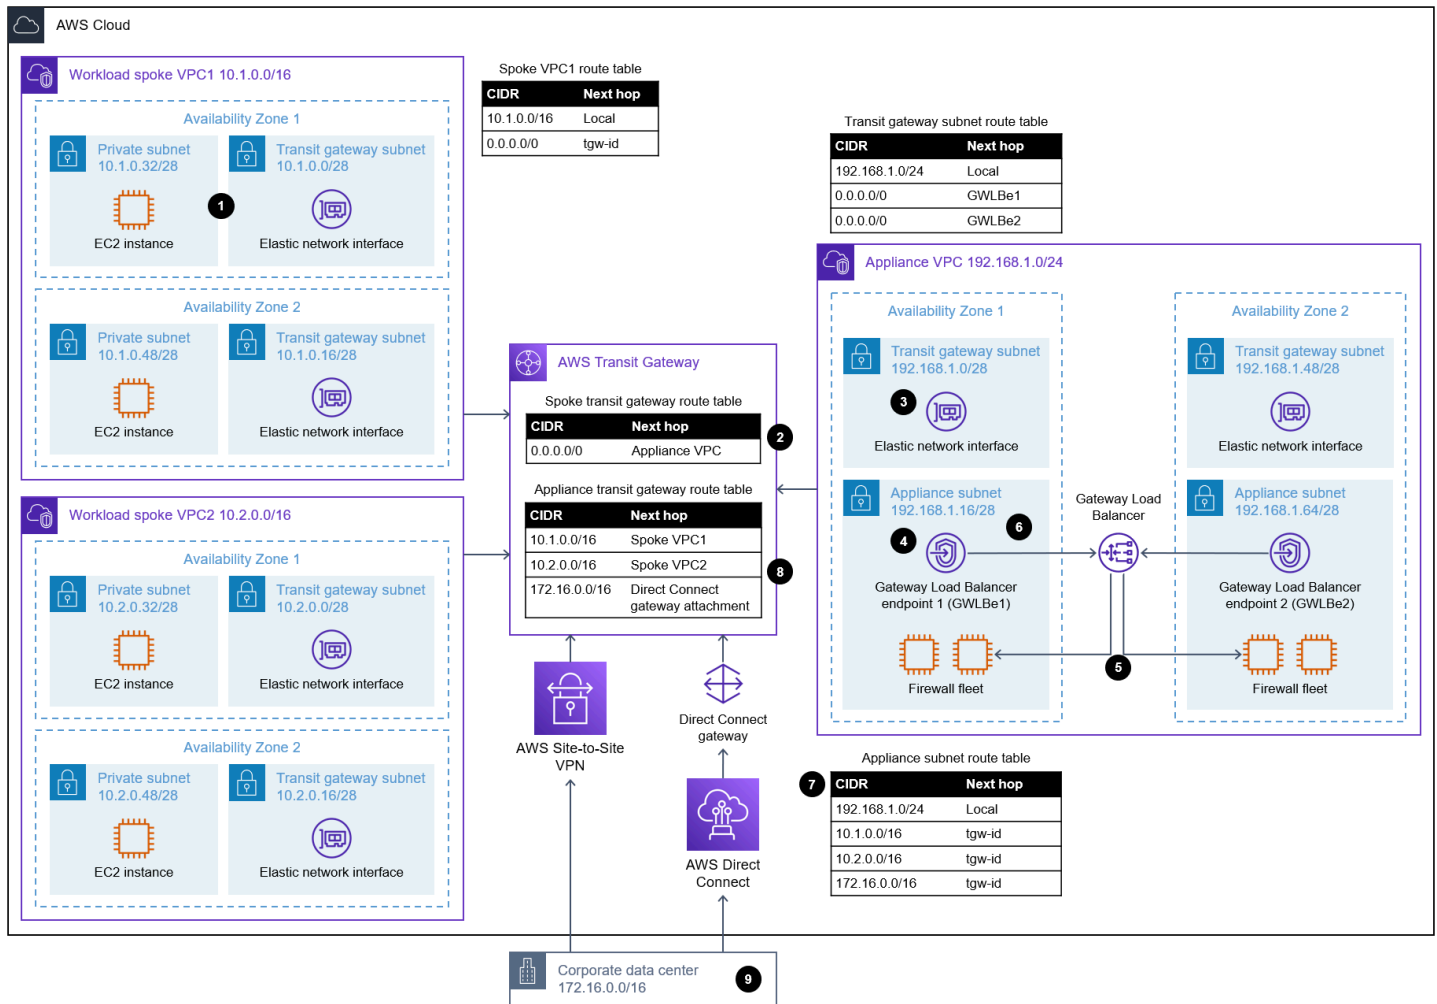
AWS Cloud

Workload spoke VPC1 10.1.0.0/16

Availability Zone 1

Private subnet 10.1.0.32/28

EC2 instance

1

Transit gateway subnet 10.1.0.0/28

Elastic network interface

Availability Zone 2

Private subnet 10.1.0.48/28

EC2 instance

Transit gateway subnet 10.1.0.16/28

Elastic network interface

Workload spoke VPC2 10.2.0.0/16

Availability Zone 1

Private subnet 10.2.0.32/28

EC2 instance

Transit gateway subnet 10.2.0.0/28

Elastic network interface

Availability Zone 2

Private subnet 10.2.0.48/28

EC2 instance

Transit gateway subnet 10.2.0.16/28

Elastic network interface

Spoke VPC1 route table

| CIDR | Next hop |
|---|---|
| 10.1.0.0/16 | Local |
| 0.0.0.0/0 | tgw-id |

Transit gateway subnet route table

| CIDR | Next hop |
|---|---|
| 192.168.1.0/24 | Local |
| 0.0.0.0/0 | GWLBe1 |
| 0.0.0.0/0 | GWLBe2 |

AWS Transit Gateway

Spoke transit gateway route table

| CIDR | Next hop |
|---|---|
| 0.0.0.0/0 | Appliance VPC |

2

Appliance transit gateway route table

| CIDR | Next hop |
|---|---|
| 10.1.0.0/16 | Spoke VPC1 |
| 10.2.0.0/16 | Spoke VPC2 |
| 172.16.0.0/16 | Direct Connect gateway attachment |

8

AWS Site-to-Site VPN

Direct Connect gateway

AWS Direct Connect

Corporate data center 172.16.0.0/16

9

Appliance VPC 192.168.1.0/24

Availability Zone 1

Transit gateway subnet 192.168.1.0/28

3

Elastic network interface

Appliance subnet 192.168.1.16/28

4

6

Gateway Load Balancer endpoint 1 (GWLBe1)

Firewall fleet

Gateway Load Balancer

5

Availability Zone 2

Transit gateway subnet 192.168.1.48/28

Elastic network interface

Appliance subnet 192.168.1.64/28

Gateway Load Balancer endpoint 2 (GWLBe2)

Firewall fleet

Appliance subnet route table

7

| CIDR | Next hop |
|---|---|
| 192.168.1.0/24 | Local |
| 10.1.0.0/16 | tgw-id |
| 10.2.0.0/16 | tgw-id |
| 172.16.0.0/16 | tgw-id |